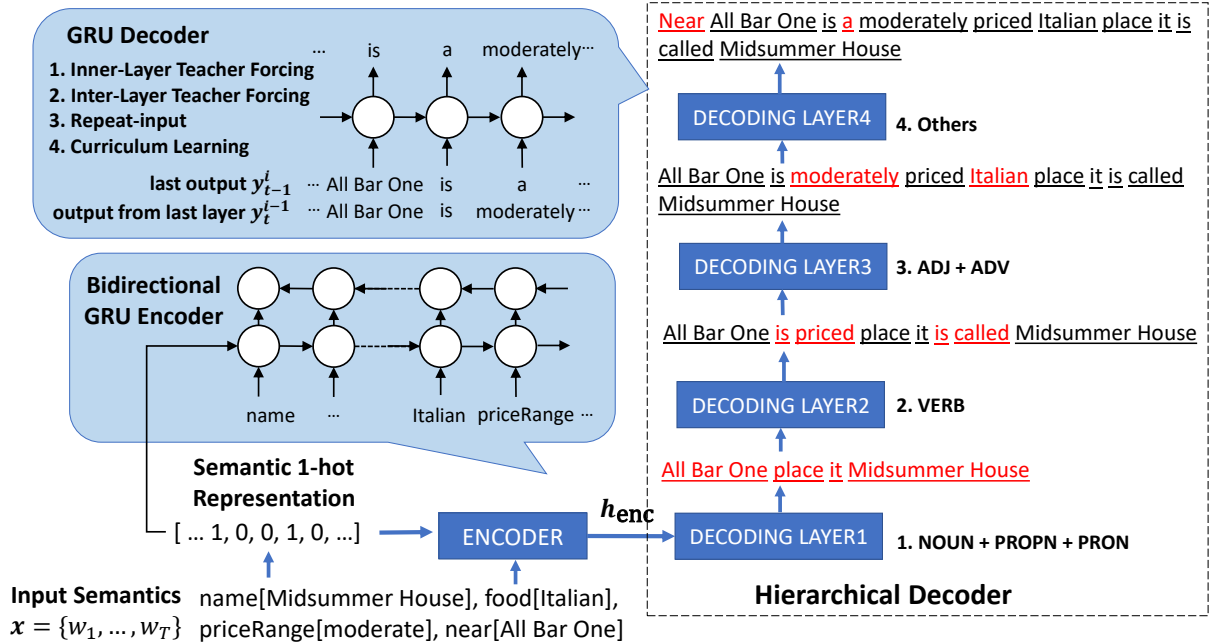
GRU Decoder
1. Inner-Layer Teacher Forcing
2. Inter-Layer Teacher Forcing
3. Repeat-input
4. Curriculum Learning

… is a moderately…

last output $y_{t-1}^{i}$ … All Bar One is a …
output from last layer $y_{t}^{i-1}$ … All Bar One is moderately …

Bidirectional GRU Encoder

name … Italian priceRange …

Semantic 1-hot Representation
[ … 1, 0, 0, 1, 0, …]

Input Semantics $x = \{w_1, \ldots, w_T\}$
name[Midsummer House], food[Italian], priceRange[moderate], near[All Bar One]

ENCODER

$h_{\text{enc}}$

Near All Bar One is a moderately priced Italian place it is called Midsummer House

DECODING LAYER4 4. Others

All Bar One is moderately priced Italian place it is called Midsummer House

DECODING LAYER3 3. ADJ + ADV

All Bar One is priced place it is called Midsummer House

DECODING LAYER2 2. VERB

All Bar One place it Midsummer House

DECODING LAYER1 1. NOUN + PROPN + PRON

Hierarchical Decoder